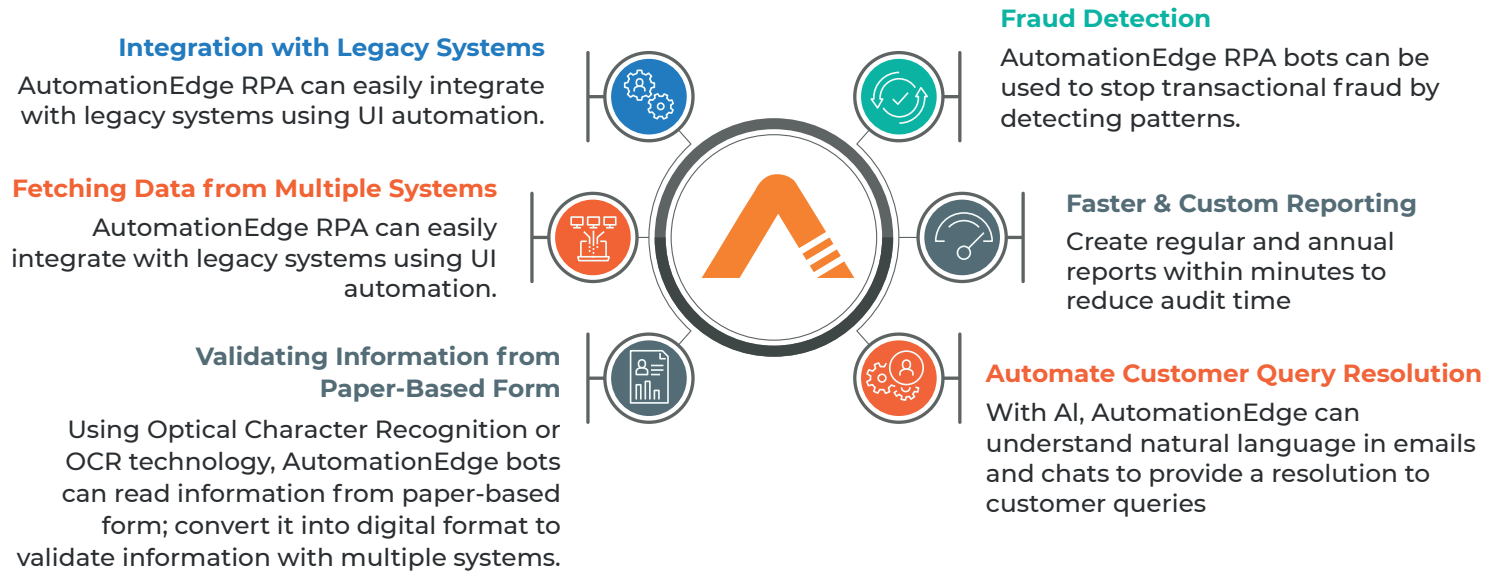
Integration with Legacy Systems

AutomationEdge RPA can easily integrate with legacy systems using UI automation.

Fetching Data from Multiple Systems

AutomationEdge RPA can easily integrate with legacy systems using UI automation.

Validating Information from Paper-Based Form

Using Optical Character Recognition or OCR technology, AutomationEdge bots can read information from paper-based form; convert it into digital format to validate information with multiple systems.

Fraud Detection

AutomationEdge RPA bots can be used to stop transactional fraud by detecting patterns.

Faster & Custom Reporting

Create regular and annual reports within minutes to reduce audit time

Automate Customer Query Resolution

With AI, AutomationEdge can understand natural language in emails and chats to provide a resolution to customer queries